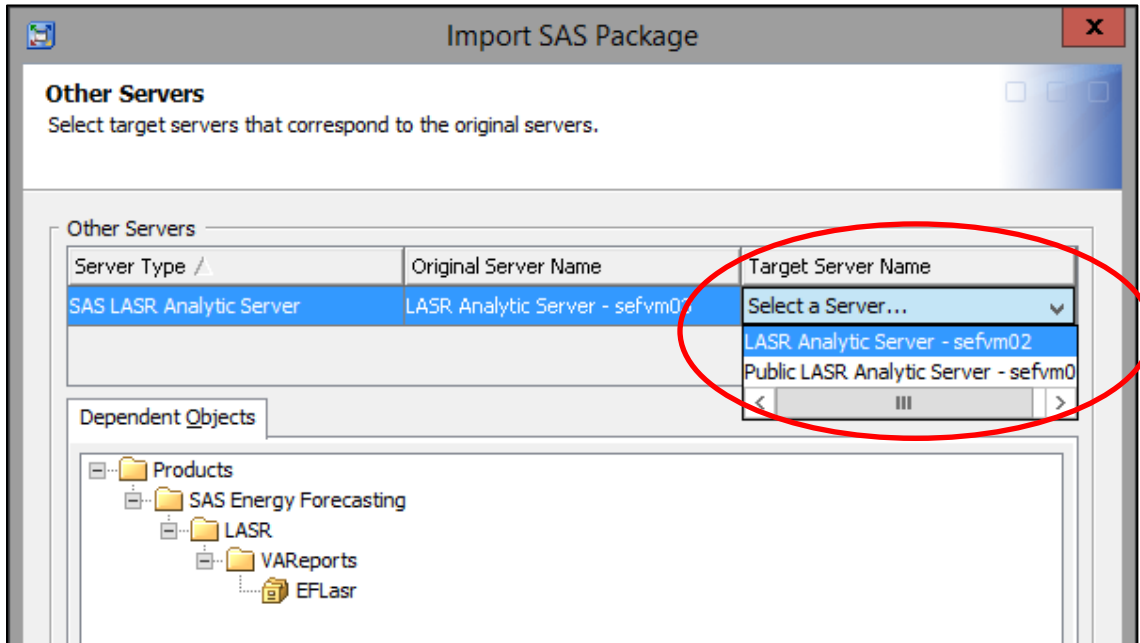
Import SAS Package

x

Other Servers
Select target servers that correspond to the original servers.

Other Servers

| Server Type | Original Server Name | Target Server Name |
|---|---|---|
| SAS LASR Analytic Server | LASR Analytic Server - sefvm02 | Select a Server... |

LASR Analytic Server - sefvm02
Public LASR Analytic Server - sefvm0

Dependent Objects

Products
SAS Energy Forecasting
LASR
VAReports
EFLasr